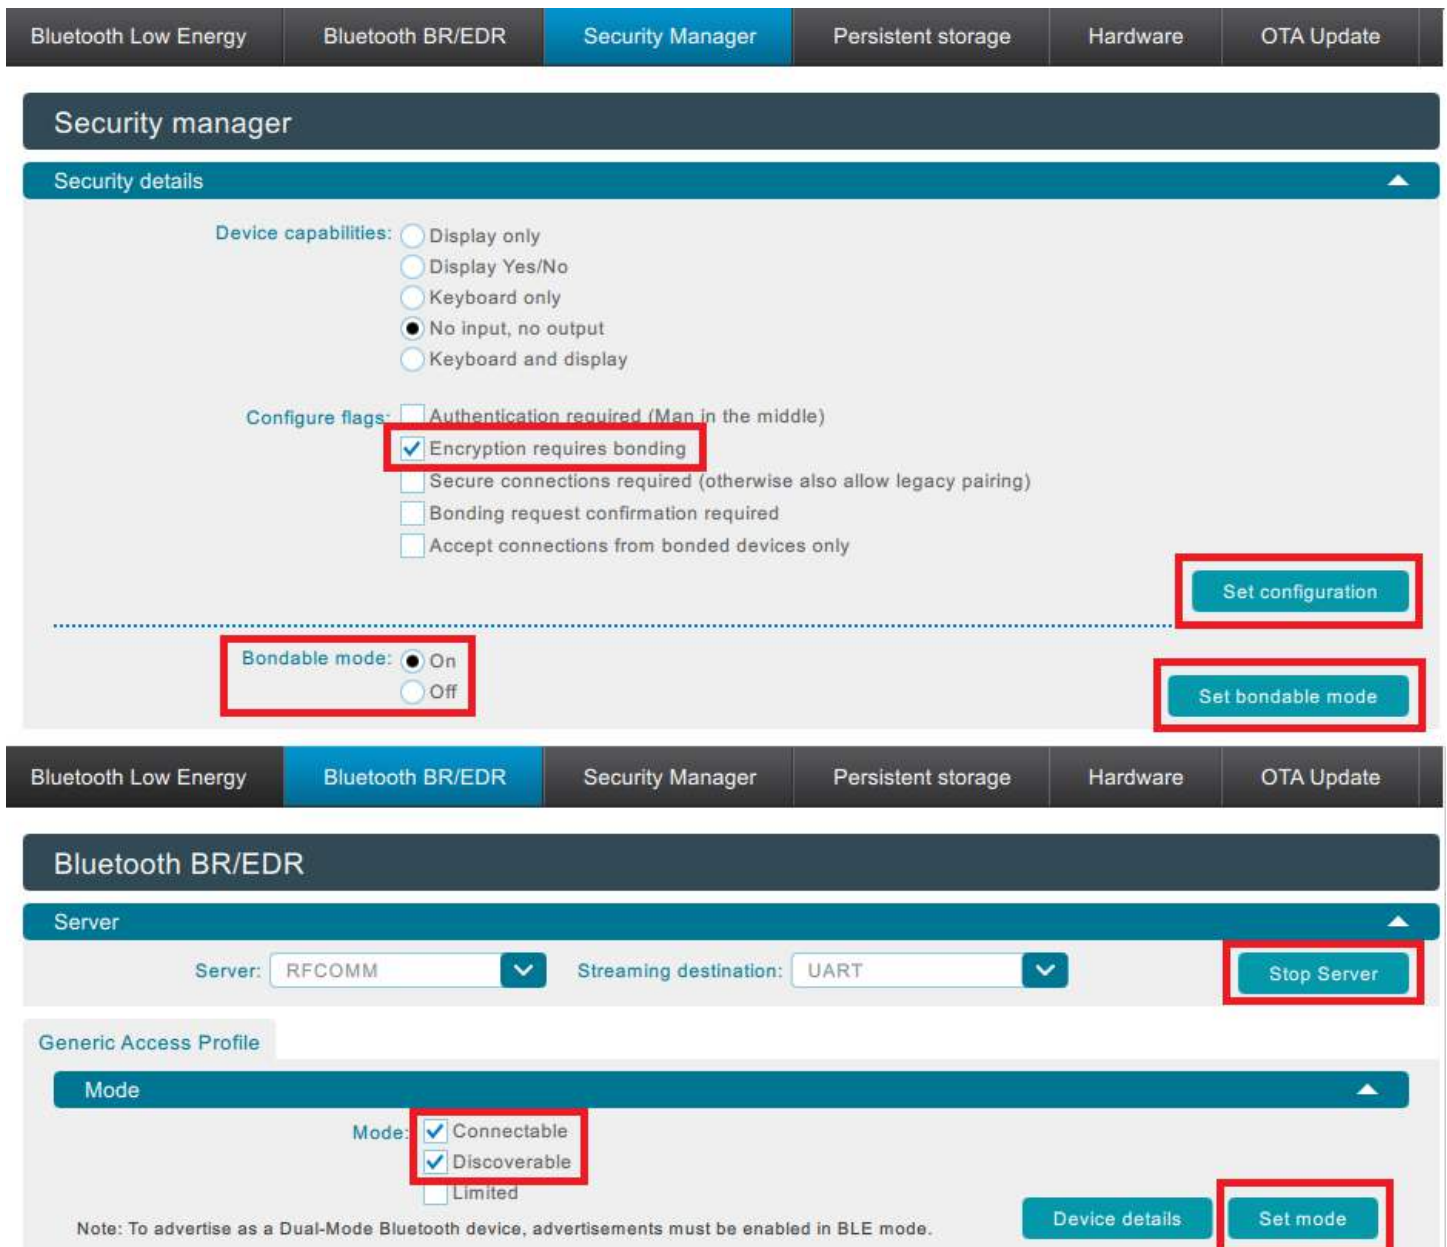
Bluetooth Low Energy | Bluetooth BR/EDR | Security Manager | Persistent storage | Hardware | OTA Update

Security manager

Security details

Device capabilities: Display only
Display Yes/No
Keyboard only
No input, no output
Keyboard and display

Configure flags: Authentication required (Man in the middle)
Encryption requires bonding
Secure connections required (otherwise also allow legacy pairing)
Bonding request confirmation required
Accept connections from bonded devices only

Set configuration

Bondable mode: On
Off

Set bondable mode

Bluetooth Low Energy | Bluetooth BR/EDR | Security Manager | Persistent storage | Hardware | OTA Update

Bluetooth BR/EDR

Server

Server: RFCOMM Streaming destination: UART Stop Server

Generic Access Profile

Mode

Mode: Connectable
Discoverable
Limited

Note: To advertise as a Dual-Mode Bluetooth device, advertisements must be enabled in BLE mode.

Device details Set mode